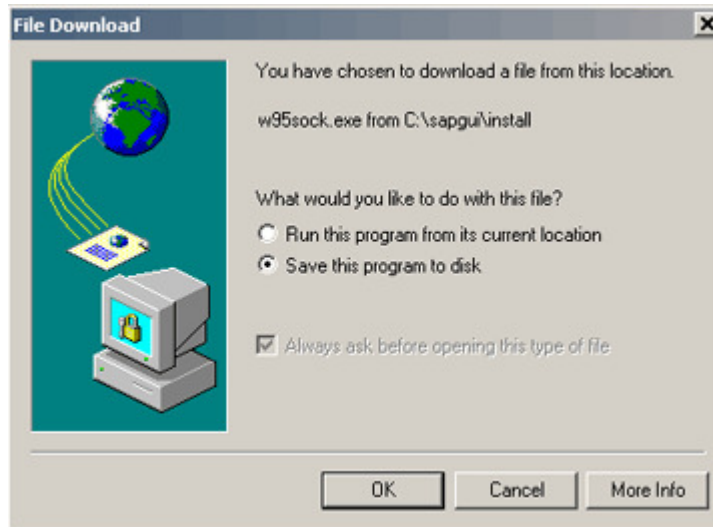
File Download

×

You have chosen to download a file from this location.

w95sock.exe from C:\sapgui\install

What would you like to do with this file?

Run this program from its current location

Save this program to disk

Always ask before opening this type of file

OK

Cancel

More Info